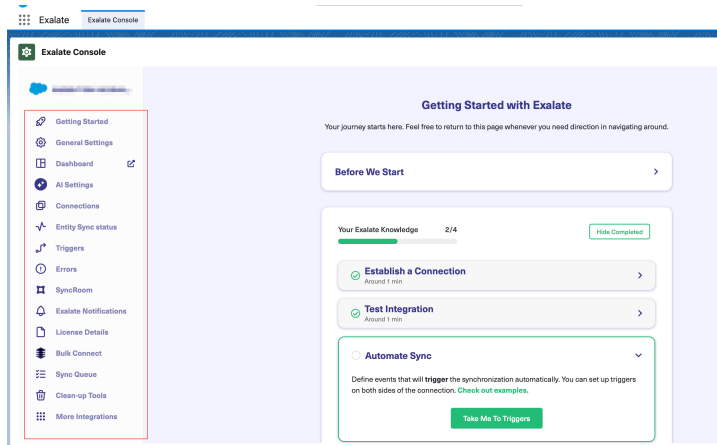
Exalate Exalate Console

Exalate Console

Getting Started
General Settings
Dashboard
AI Settings
Connections
Entity Sync status
Triggers
Errors
SyncRoom
Exalate Notifications
License Details
Bulk Connect
Sync Queue
Clean-up Tools
More Integrations

Getting Started with Exalate

Your journey starts here. Feel free to return to this page whenever you need direction in navigating around.

Before We Start

Your Exalate Knowledge 2/4

Hide Completed

Establish a Connection
Around 1 min

Test Integration
Around 1 min

Automate Sync

Define events that will **trigger** the synchronization automatically. You can set up triggers on both sides of the connection. Check out examples.

Take Me To Triggers